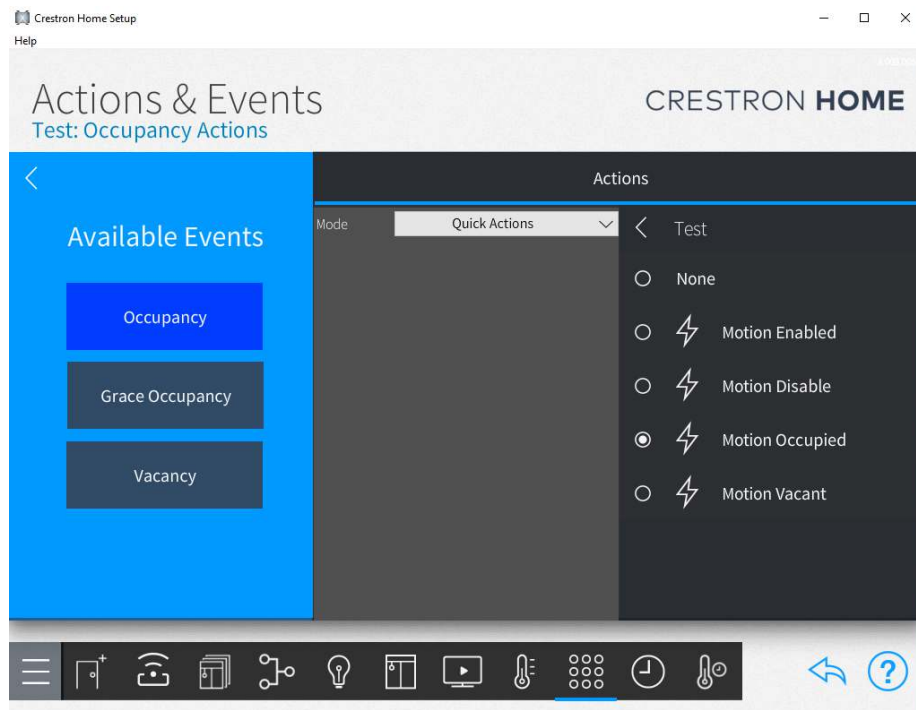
Crestron Home Setup
Help

Actions & Events
Test: Occupancy Actions

CRESTRON HOME

Actions

Available Events

Occupancy

Grace Occupancy

Vacancy

Mode
Quick Actions

Test

None

Motion Enabled

Motion Disable

Motion Occupied

Motion Vacant